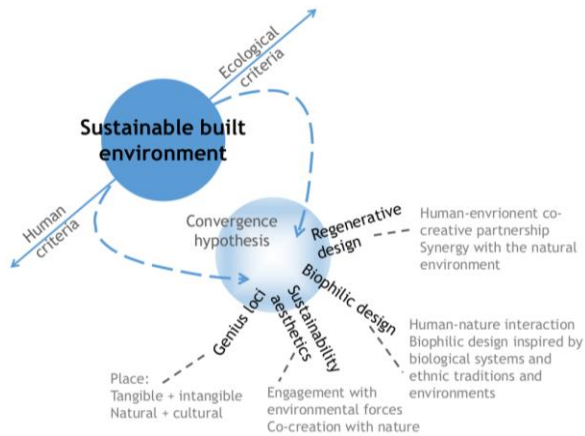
Ecological criteria

Sustainable built environment

Human criteria

Convergence hypothesis

Regenerative design

Human-envrionent co-creative partnership
Synergy with the natural environment

Biophilic design

Human-nature interaction
Biophilic design inspired by biological systems and ethnic traditions and environments

Sustainability aesthetics

Engagement with environmental forces
Co-creation with nature

Genius loci

Place:
Tangible + intangible
Natural + cultural